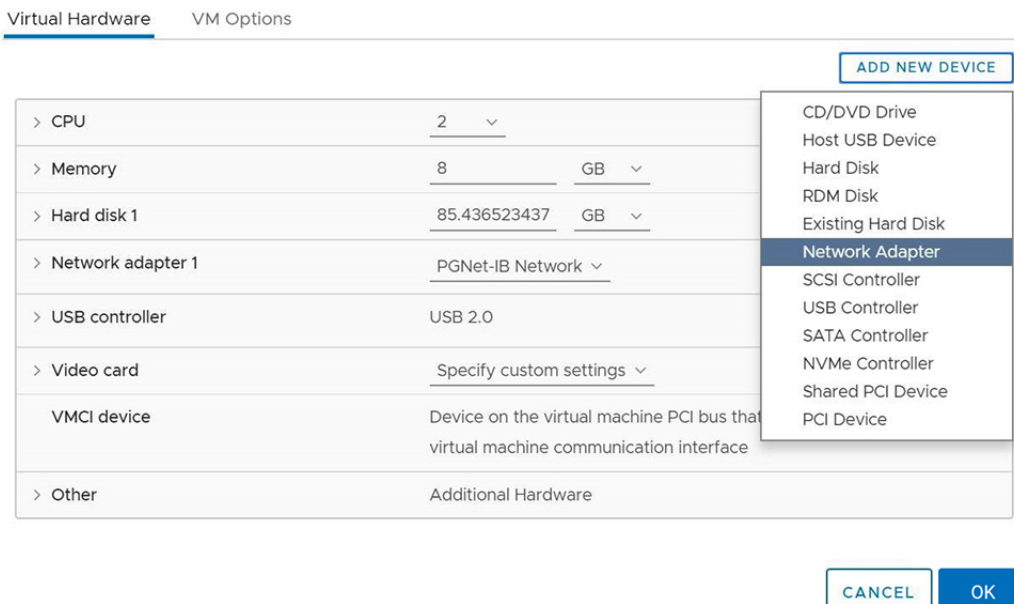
Virtual Hardware VM Options

ADD NEW DEVICE

> CPU 2

> Memory 8 GB

> Hard disk 1 85.436523437 GB

> Network adapter 1 PGNet-IB Network

> USB controller USB 2.0

> Video card Specify custom settings

VMCI device Device on the virtual machine PCI bus that virtual machine communication interface

> Other Additional Hardware

CD/DVD Drive
Host USB Device
Hard Disk
RDM Disk
Existing Hard Disk
Network Adapter
SCSI Controller
USB Controller
SATA Controller
NVMe Controller
Shared PCI Device
PCI Device

CANCEL OK